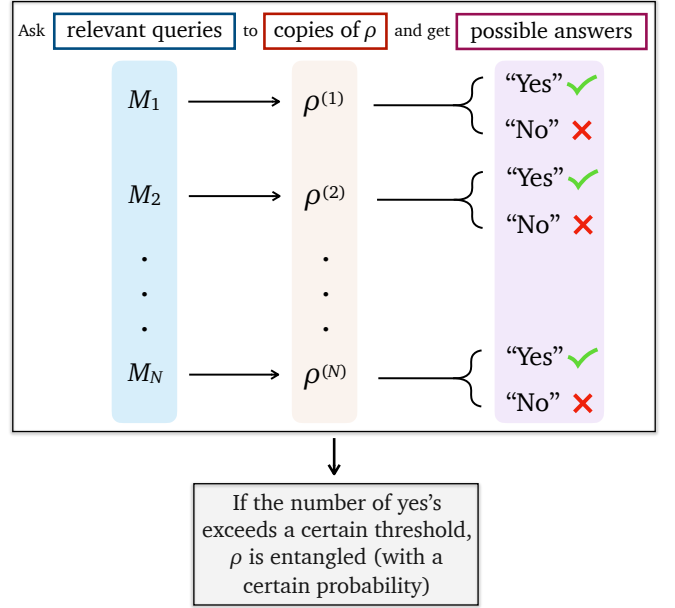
Ask relevant queries to copies of $\rho$ and get possible answers

$M_1$ $\rho^{(1)}$ "Yes" "No"

$M_2$ $\rho^{(2)}$ "Yes" "No"

$M_N$ $\rho^{(N)}$ "Yes" "No"

If the number of yes's exceeds a certain threshold, $\rho$ is entangled (with a certain probability)